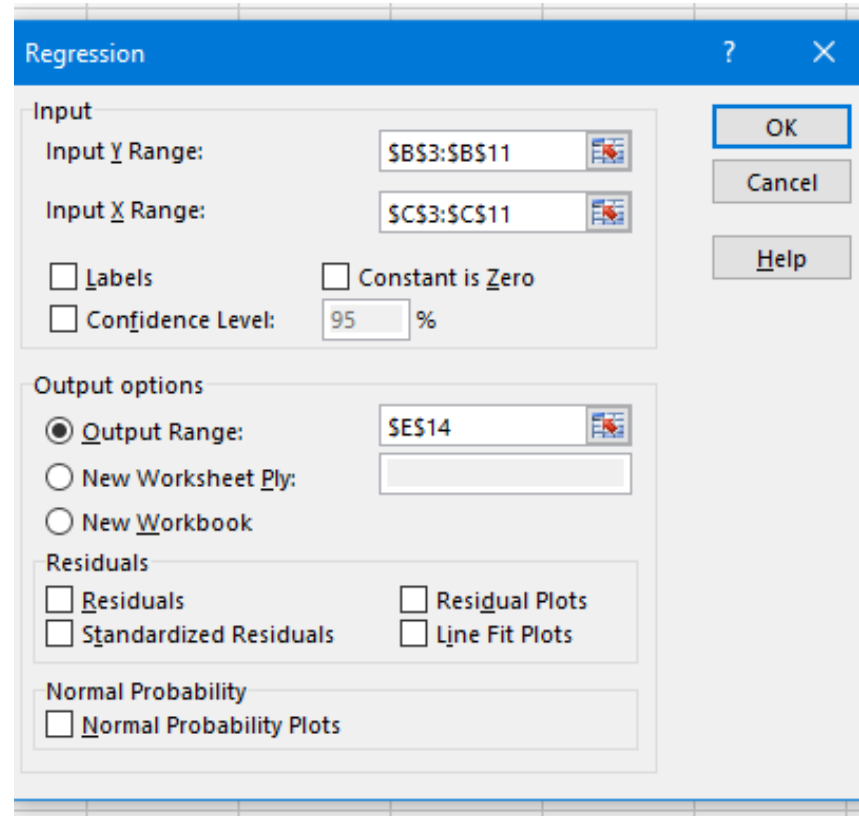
Regression

?

×

Input

Input Y Range:

$B$3:$B$11

Input X Range:

$C$3:$C$11

Labels

Constant is Zero

Confidence Level:

95

%

OK

Cancel

Help

Output options

Output Range:

$E$14

New Worksheet Ply:

New Workbook

Residuals

Residuals

Residual Plots

Standardized Residuals

Line Fit Plots

Normal Probability

Normal Probability Plots